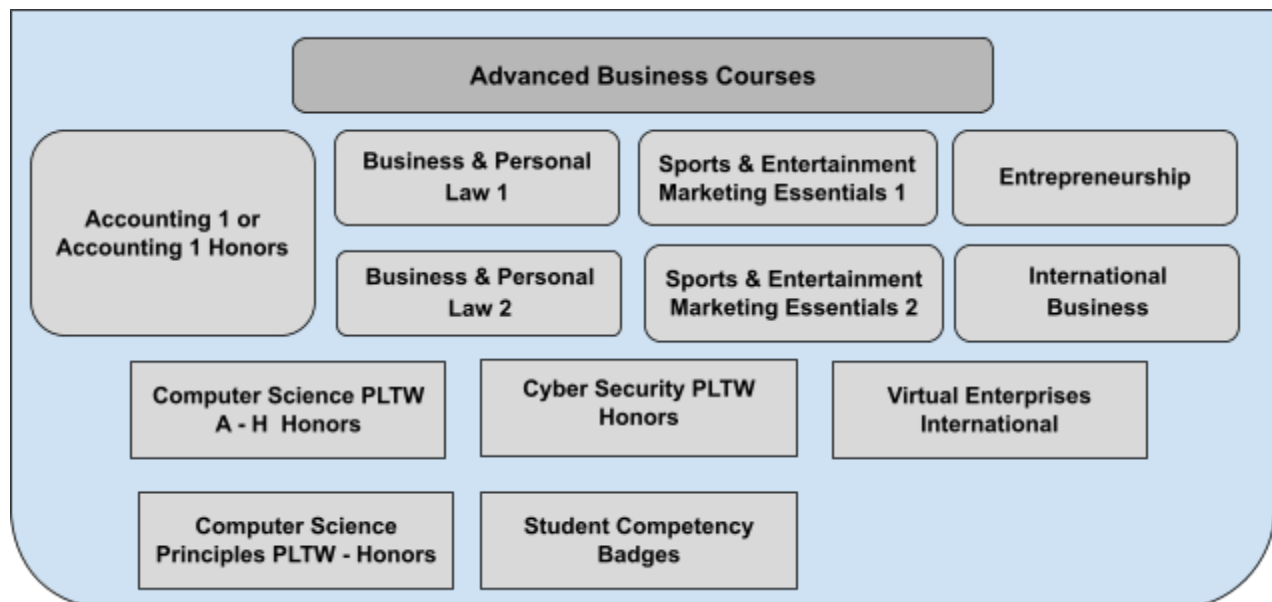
Advanced Business Courses

Accounting 1 or Accounting 1 Honors

Business & Personal Law 1

Sports & Entertainment Marketing Essentials 1

Entrepreneurship

Business & Personal Law 2

Sports & Entertainment Marketing Essentials 2

International Business

Computer Science PLTW A - H Honors

Cyber Security PLTW Honors

Virtual Enterprises International

Computer Science Principles PLTW - Honors

Student Competency Badges